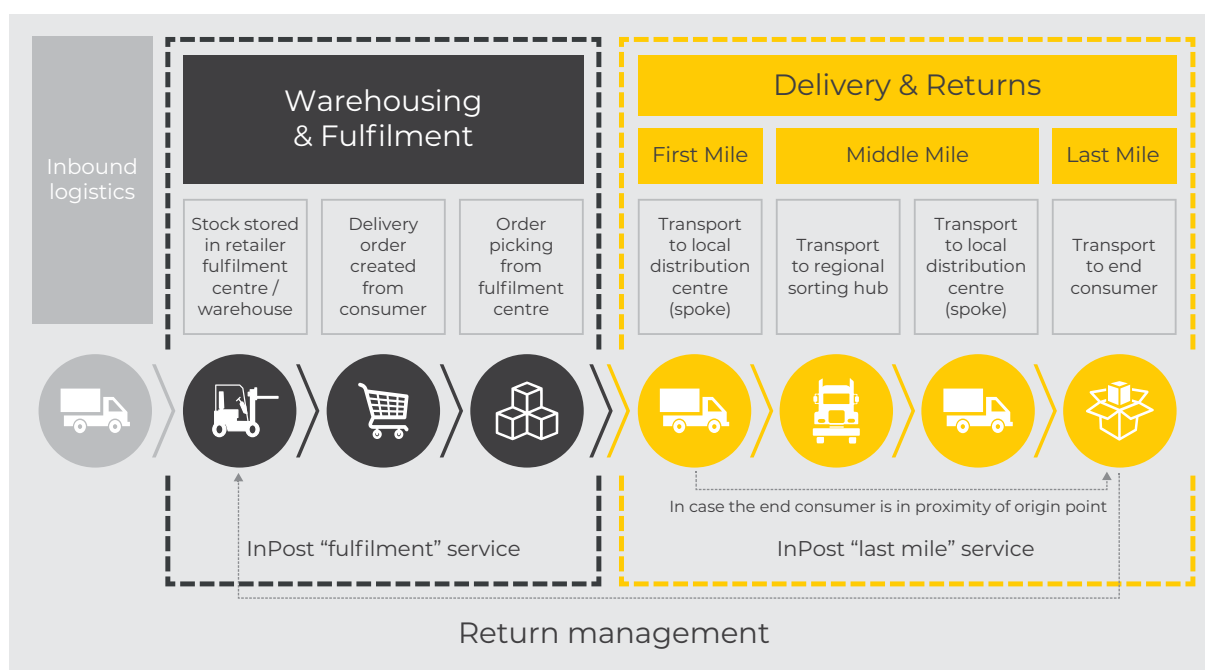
Inbound logistics

Warehousing & Fulfilment

Stock stored in retailer fulfilment centre / warehouse

Delivery order created from consumer

Order picking from fulfilment centre

Delivery & Returns

First Mile

Middle Mile

Last Mile

Transport to local distribution centre (spoke)

Transport to regional sorting hub

Transport to local distribution centre (spoke)

Transport to end consumer

In case the end consumer is in proximity of origin point

InPost “fulfilment” service

InPost “last mile” service

Return management